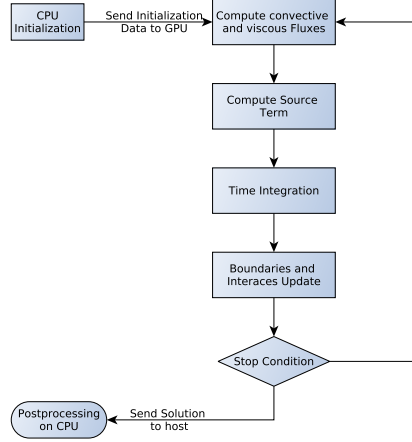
CPU Initialization

Send Initialization Data to GPU

Compute convective and viscous Fluxes

Compute Source Term

Time Integration

Boundaries and Interaces Update

Stop Condition

Send Solution to host

Postprocessing on CPU